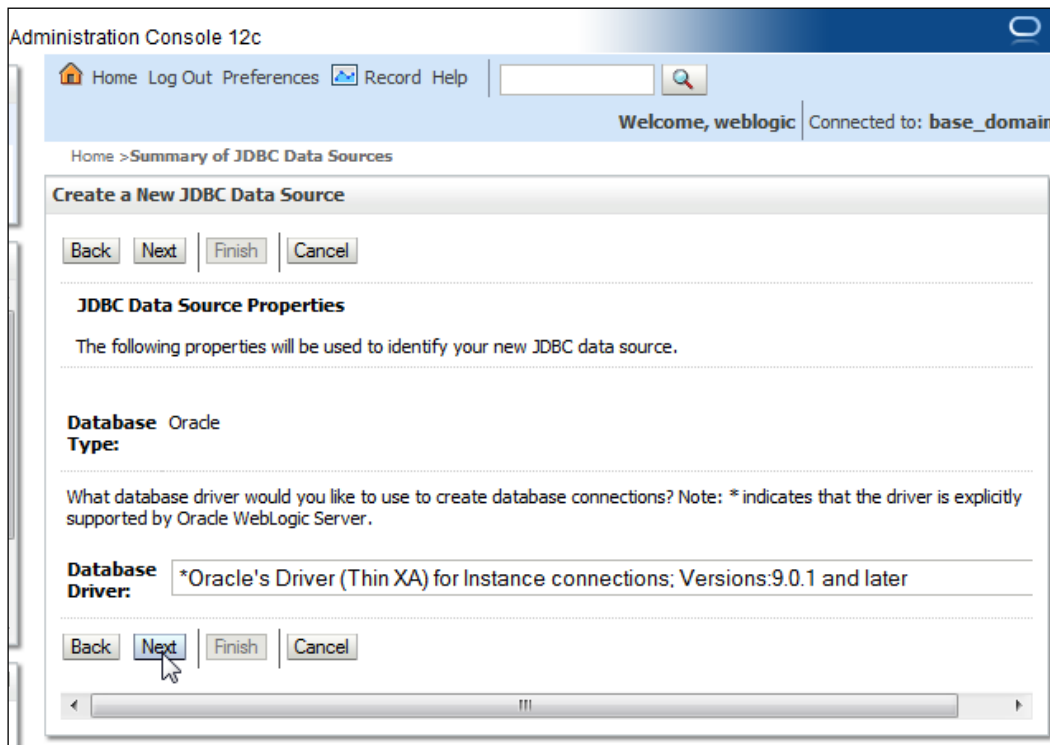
Administration Console 12c

Home Log Out Preferences Record Help

Welcome, weblogic | Connected to: base_domain

Home >Summary of JDBC Data Sources

Create a New JDBC Data Source

Back Next Finish Cancel

JDBC Data Source Properties

The following properties will be used to identify your new JDBC data source.

Database Type: Oracle

What database driver would you like to use to create database connections? Note: * indicates that the driver is explicitly supported by Oracle WebLogic Server.

Database Driver: *Oracle's Driver (Thin XA) for Instance connections; Versions:9.0.1 and later

Back Next Finish Cancel